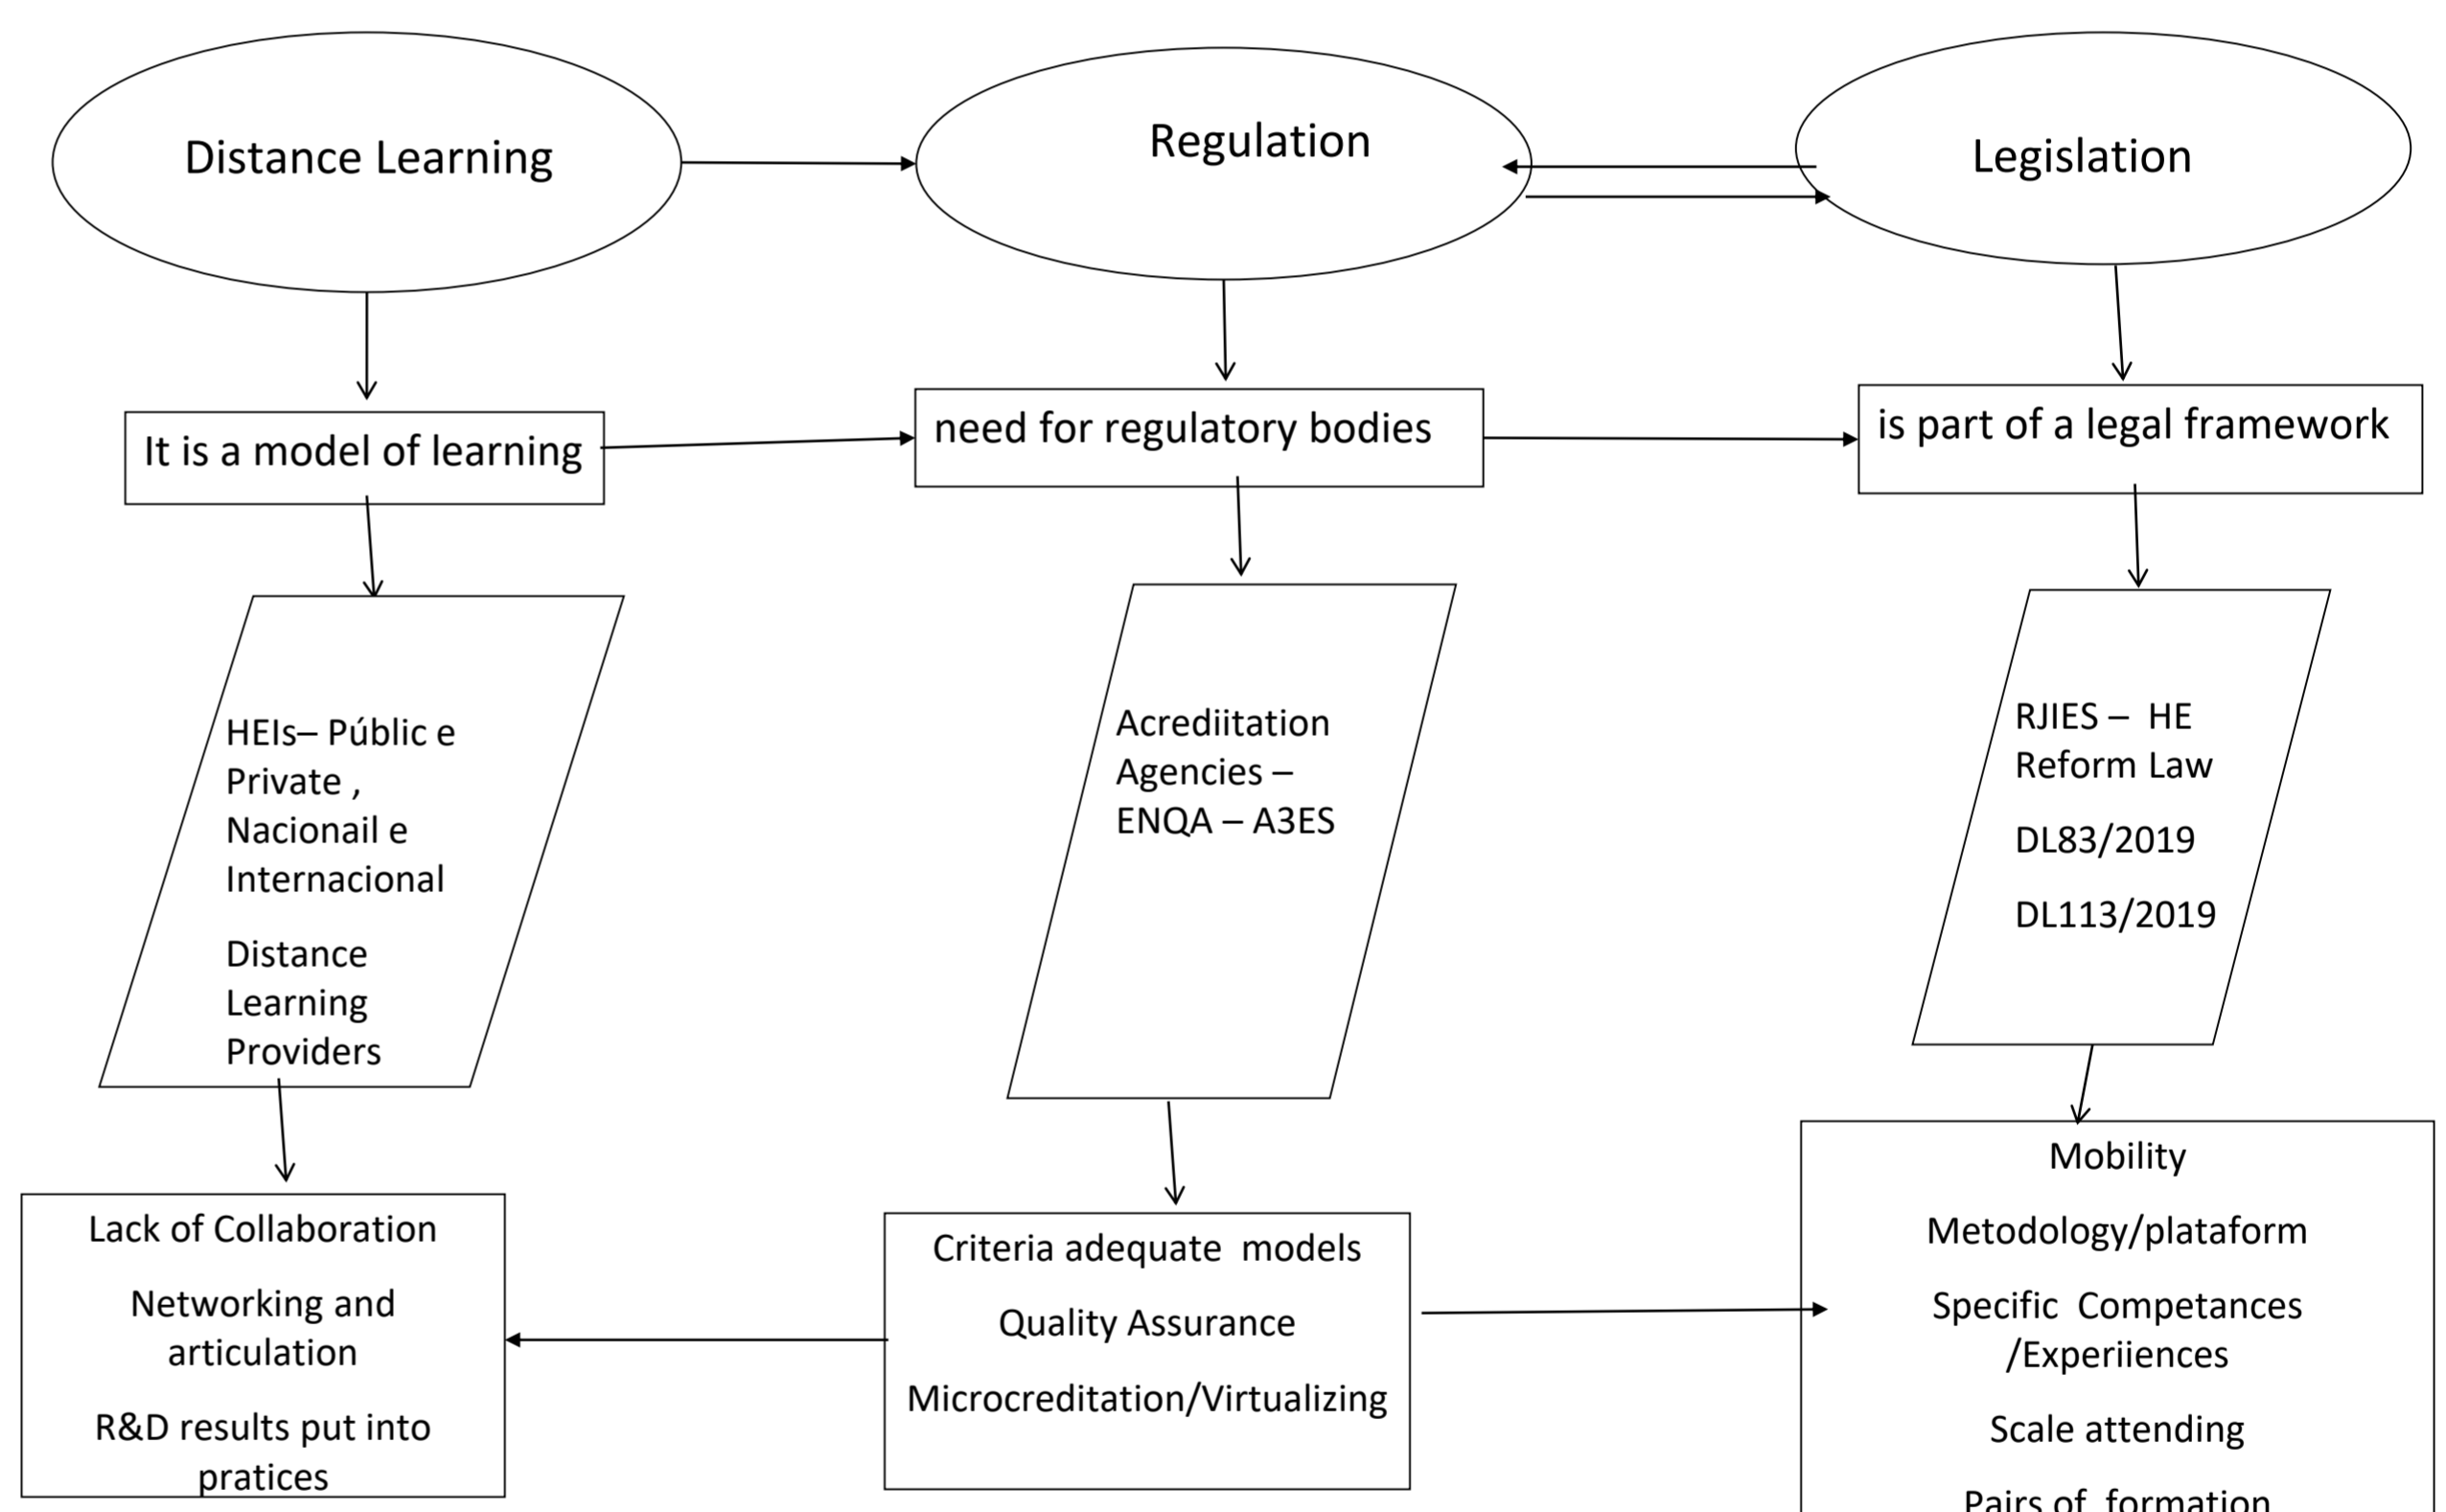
Distance Learning

Regulation

Legislation

It is a model of learning

need for regulatory bodies

is part of a legal framework

HEIs– Públic e Private , Nacionail e Internacional

Distance Learning Providers

Acrediitation Agencies – ENQA – A3ES

RJIES – HE Reform Law

DL83/2019

DL113/2019

Lack of Collaboration

Networking and articulation

R&D results put into pratices

Criteria adequate models

Quality Assurance

Microcreditation/Virtualizing

Mobility

Metodology/plataform

Specific Competances /Experiiences

Scale attending

Pairs of formation